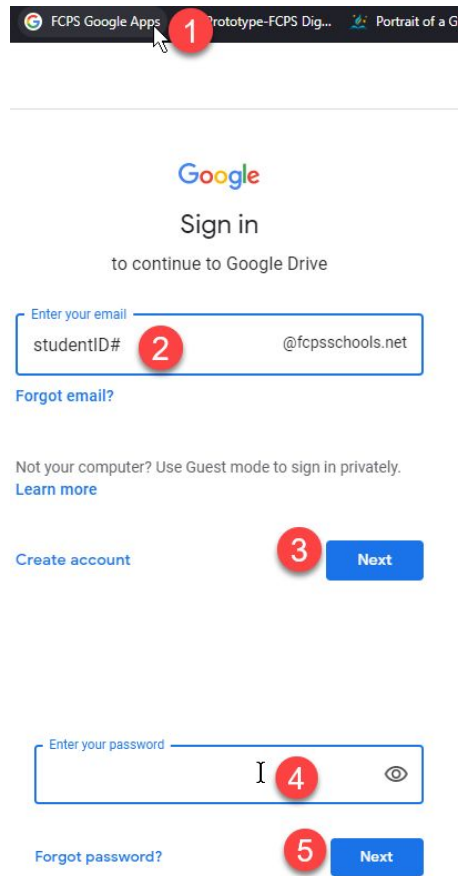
FCPS Google Apps 1 Prototype-FCPS Dig... Portrait of a G

Google

Sign in

to continue to Google Drive

Enter your email

studentID# 2 @fcpsschools.net

Forgot email?

Not your computer? Use Guest mode to sign in privately.
Learn more

Create account 3 Next

Enter your password

4

Forgot password? 5 Next